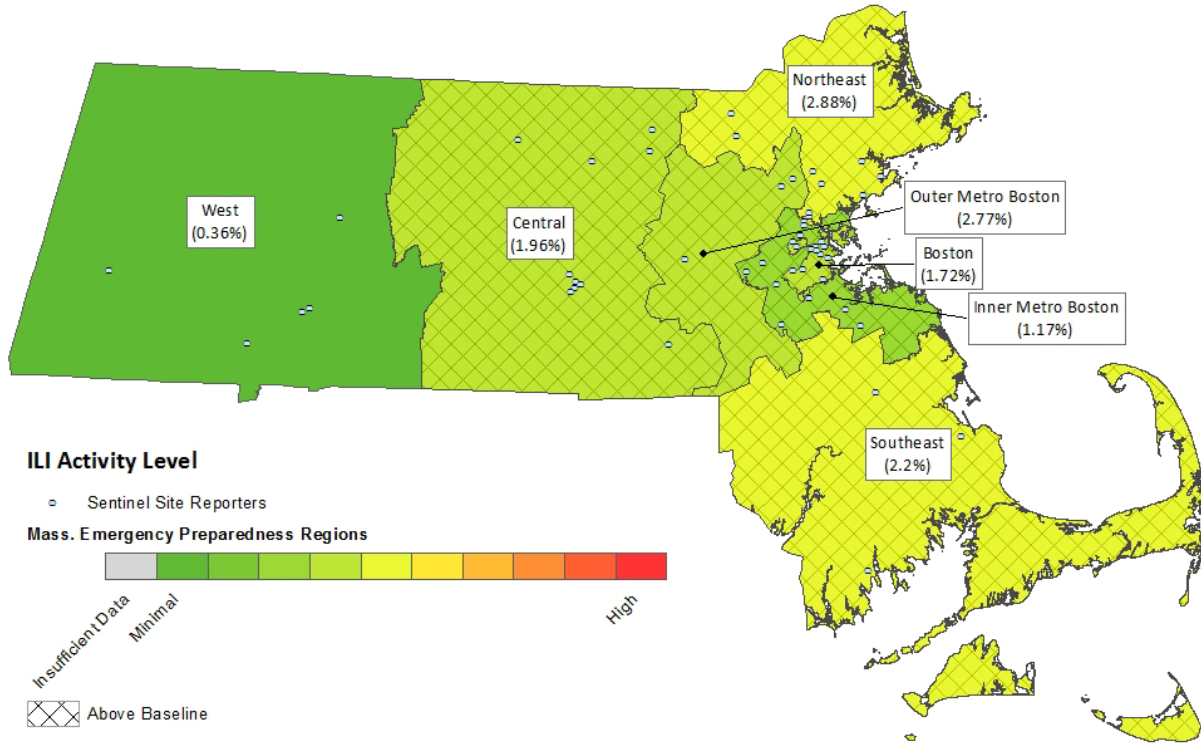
Northeast
(2.88%)

West
(0.36%)

Central
(1.96%)

Outer Metro Boston
(2.77%)

Boston
(1.72%)

Inner Metro Boston
(1.17%)

Southeast
(2.2%)

ILI Activity Level

Sentinel Site Reporters

Mass. Emergency Preparedness Regions

Insufficient Data
Minimal
High

Above Baseline